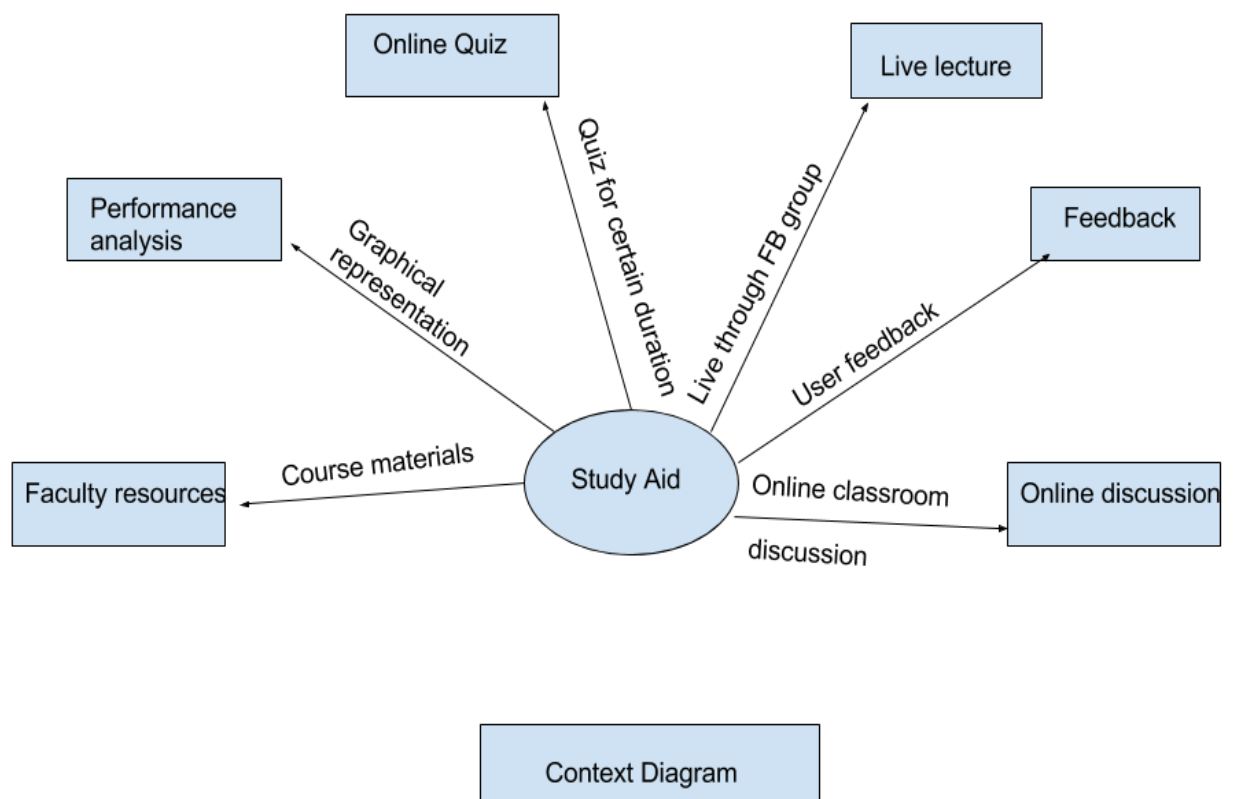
Online Quiz

Live lecture

Performance analysis

Feedback

Graphical representation

Quiz for certain duration

Live through FB group

User feedback

Faculty resources

Course materials

Study Aid

Online classroom discussion

Online discussion

Context Diagram